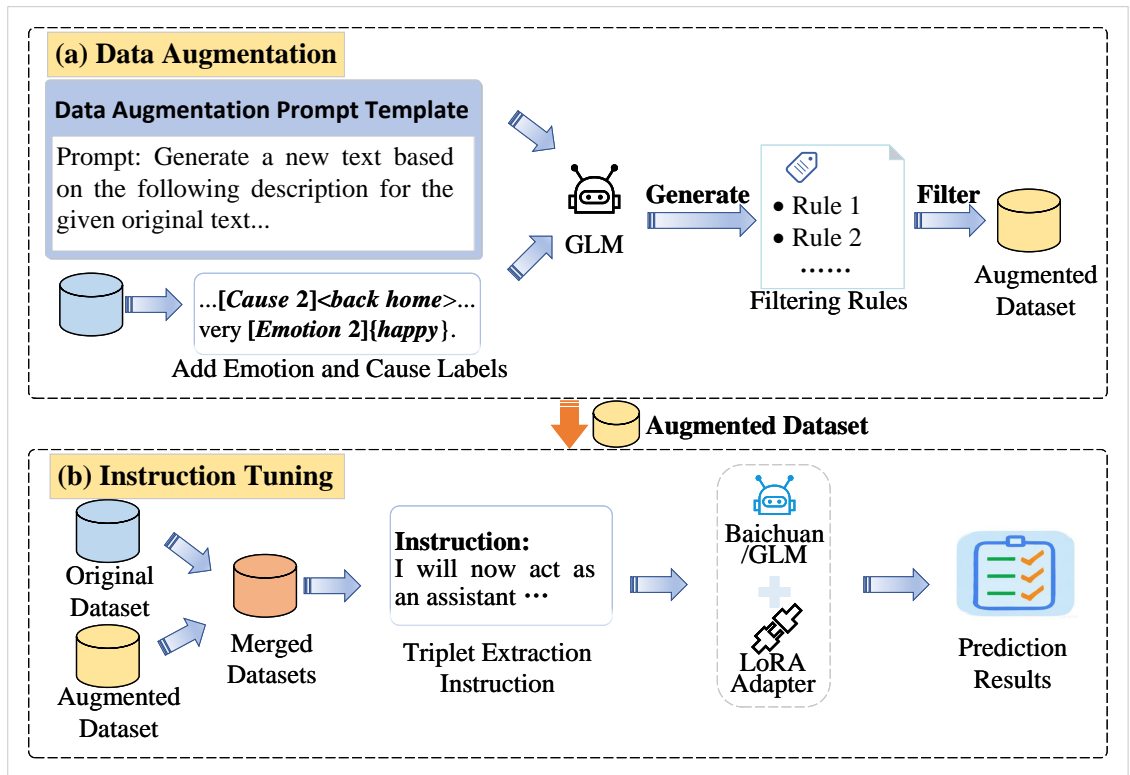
(a) Data Augmentation

Data Augmentation Prompt Template

Prompt: Generate a new text based on the following description for the given original text...

GLM

Generate

• Rule 1
• Rule 2
……

Filtering Rules

Filter

Augmented Dataset

...[*Cause* 2]<*back home*>... very [*Emotion* 2]{*happy*}.

Add Emotion and Cause Labels

Augmented Dataset

(b) Instruction Tuning

Original Dataset

Augmented Dataset

Merged Datasets

Instruction:
I will now act as an assistant ···

Triplet Extraction Instruction

Baichuan /GLM

LoRA Adapter

Prediction Results